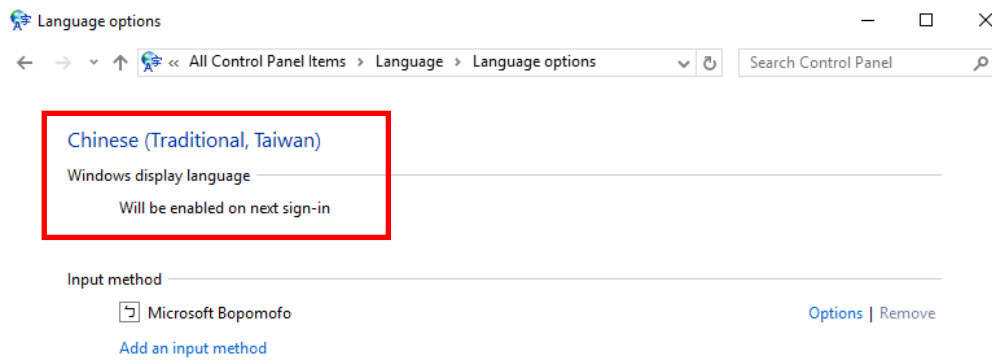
Language options

« All Control Panel Items › Language › Language options

Search Control Panel

Chinese (Traditional, Taiwan)

Windows display language

Will be enabled on next sign-in

Input method

Microsoft Bopomofo

Options | Remove

Add an input method